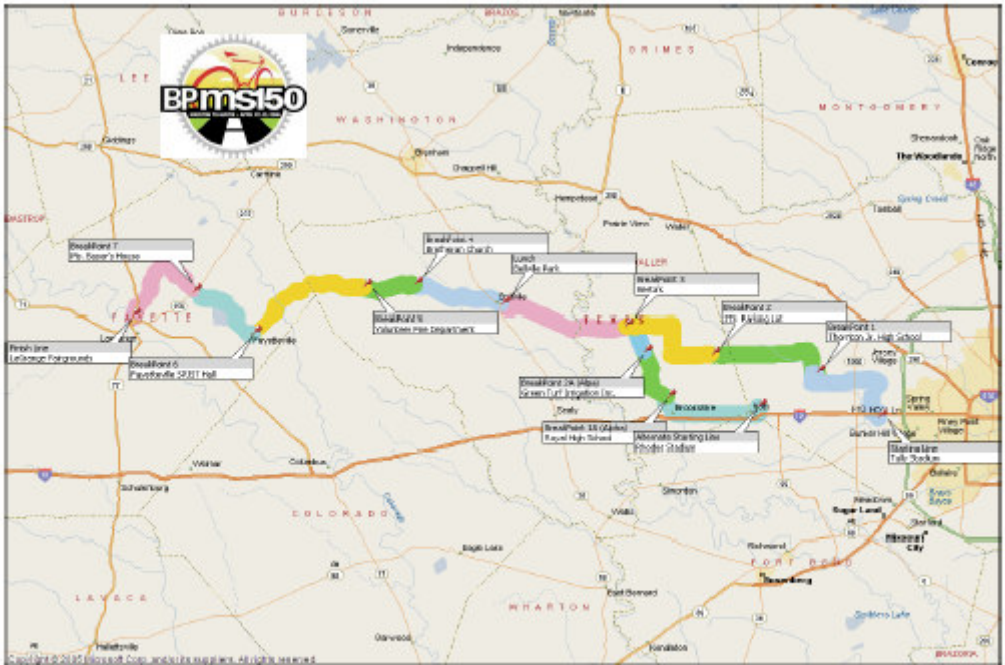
BURLESON
BRAZOS
GRIMES
MONTGOMERY
WASHINGTON
LEE
BASTROP
FAYETTE
WALLER
AUSTIN
COLORADO
FORT BEND
WHARTON
LAVACA
BRAZORIA

BP MS150

Somerville
Independence
Navasota
Conroe
Brenham
Chappell Hill
Hempstead
Giddings
Carmine
Prairie View
Waller
Shenandoah
The Woodlands
Oak Ridge North
Tomball
Spring
Columbus
Weimar
Schulenburg
Sealy
Brookshire
Katy
Simonton
Wallis
Sugar Land
Missouri City
Stafford
Richmond
Rosenberg
Eagle Lake
East Bernard
Hallettsville
Kendleton
Glen Flora
Danevang
Jersey Village
Spring Valley
Bellaire

Breakpoint 7
Mr. Bauer's House

Finish line
LaGrange Fairgrounds

Breakpoint 6
Fayetteville SPJST Hall

Fayetteville

Breakpoint 4
Bethlehem Church

Breakpoint 5
Volunteer Fire Department

Lunch
Bellville Park

Bellville

Breakpoint 3
Hempstead

Breakpoint 2
FFE Parking Lot

Breakpoint 1
Thornton Jr. High School

Breakpoint 2A (Alpha)
Green Turf Irrigation Inc.

Breakpoint 1A (Alpha)
Royal High School

Alternate Starting Line
Rhodes Stadium

Starting line
Tully Stadium

Copyright © 2005 Microsoft Corp. and/or its suppliers. All rights reserved.